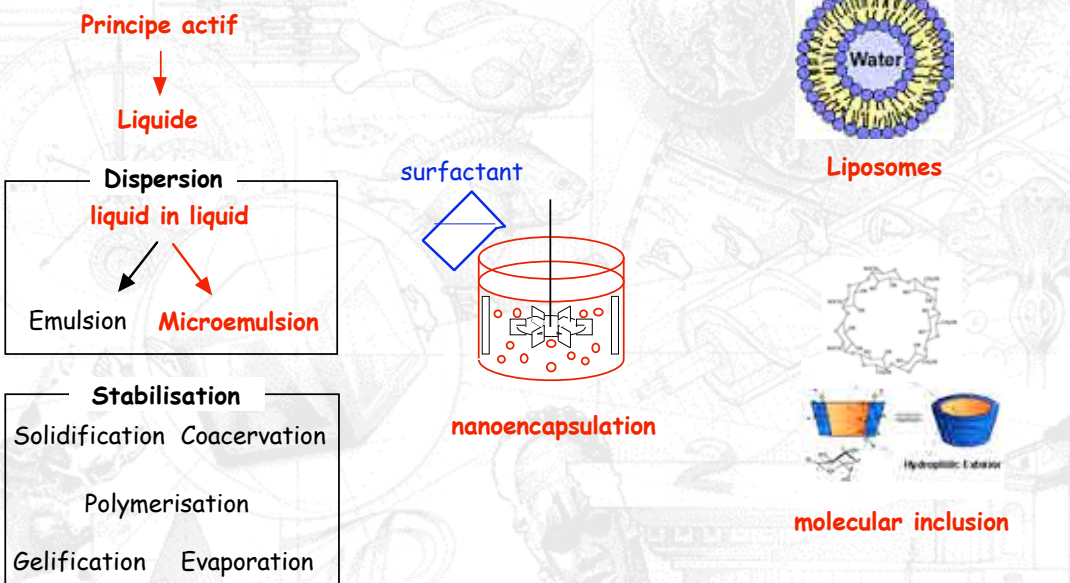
Principe actif

Liquide

Dispersion
liquid in liquid

Emulsion Microemulsion

Stabilisation
Solidification Coacervation

Polymerisation

Gelification Evaporation

surfactant

nanoencapsulation

Water

Liposomes

Hydrophobic Exterior

molecular inclusion